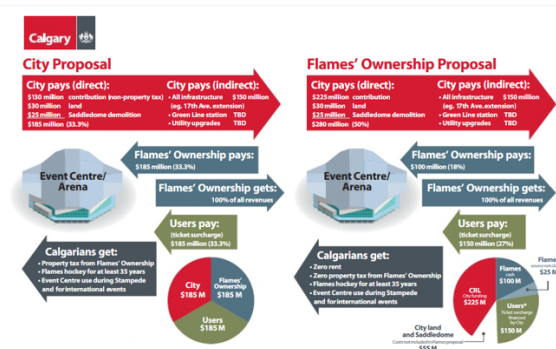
Calgary

City Proposal

City pays (direct):
$130 million contribution (non-property tax)
$30 million land
$25 million Saddledome demolition
$185 million (33.3%)

City pays (indirect):
• All infrastructure $150 million (eg. 17th Ave. extension)
• Green Line station TBD
• Utility upgrades TBD

Flames' Ownership pays:
$185 million (33.3%)

Event Centre/ Arena

Flames' Ownership gets:
100% of all revenues

Users pay:
(ticket surcharge)
$185 million (33.3%)

Calgarians get:
• Property tax from Flames' Ownership
• Flames hockey for at least 35 years
• Event Centre use during Stampede and for international events

City $185 M
Flames' Ownership $185 M
Users $185 M

Flames' Ownership Proposal

City pays (direct):
$225 million contribution (non-property tax)
$30 million land
$25 million Saddledome demolition
$280 million (50%)

City pays (indirect):
• All infrastructure $150 million (eg. 17th Ave. extension)
• Green Line station TBD
• Utility upgrades TBD

Flames' Ownership pays:
$100 million (18%)

Event Centre/ Arena

Flames' Ownership gets:
100% of all revenues

Users pay:
(ticket surcharge)
$150 million (27%)

Calgarians get:
• Zero rent
• Zero property tax from Flames' Ownership
• Flames hockey for at least 35 years
• Event Centre use during Stampede and for international events

CRL City funding $225 M
Flames cash $100 M
Flames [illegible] $25 M
Users* ticket surcharge financed by City $150 M
City land and Saddledome Costs not included in Flames proposal $55 M